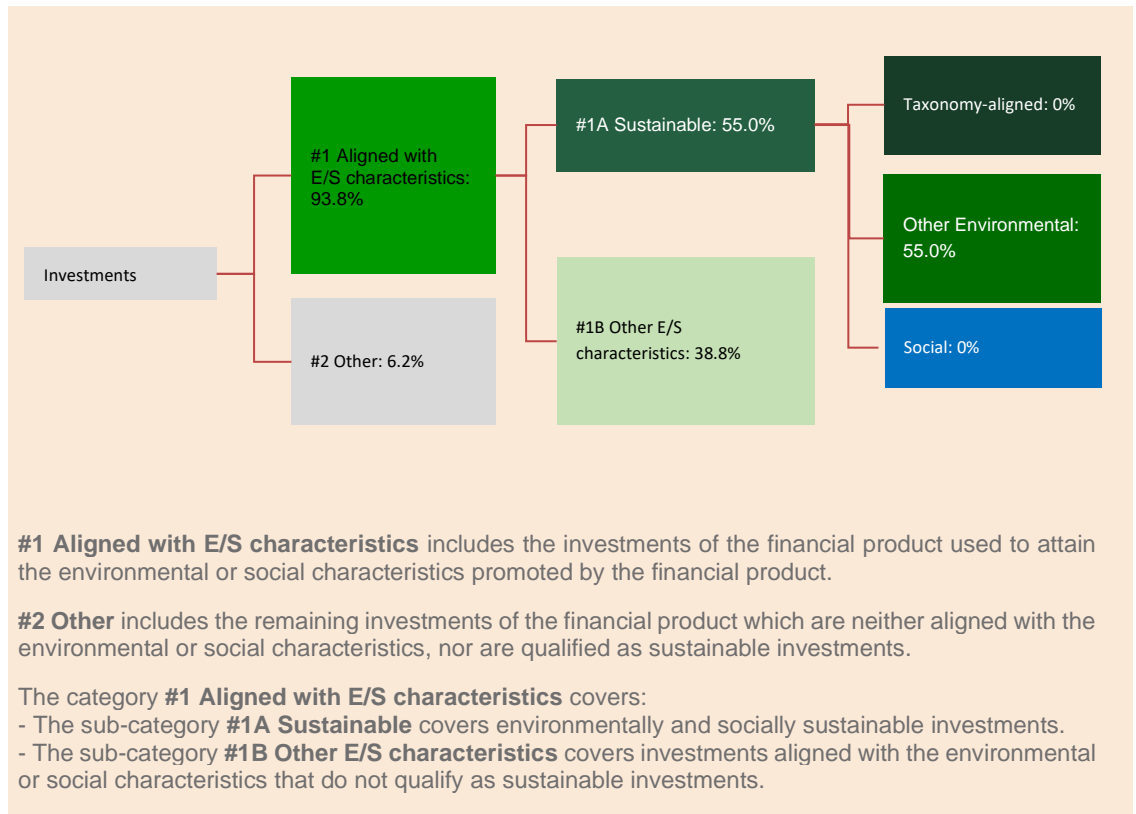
Investments

#1 Aligned with E/S characteristics: 93.8%

#2 Other: 6.2%

#1A Sustainable: 55.0%

#1B Other E/S characteristics: 38.8%

Taxonomy-aligned: 0%

Other Environmental: 55.0%

Social: 0%

**#1 Aligned with E/S characteristics** includes the investments of the financial product used to attain the environmental or social characteristics promoted by the financial product.

**#2 Other** includes the remaining investments of the financial product which are neither aligned with the environmental or social characteristics, nor are qualified as sustainable investments.

The category **#1 Aligned with E/S characteristics** covers:
- The sub-category **#1A Sustainable** covers environmentally and socially sustainable investments.
- The sub-category **#1B Other E/S characteristics** covers investments aligned with the environmental or social characteristics that do not qualify as sustainable investments.